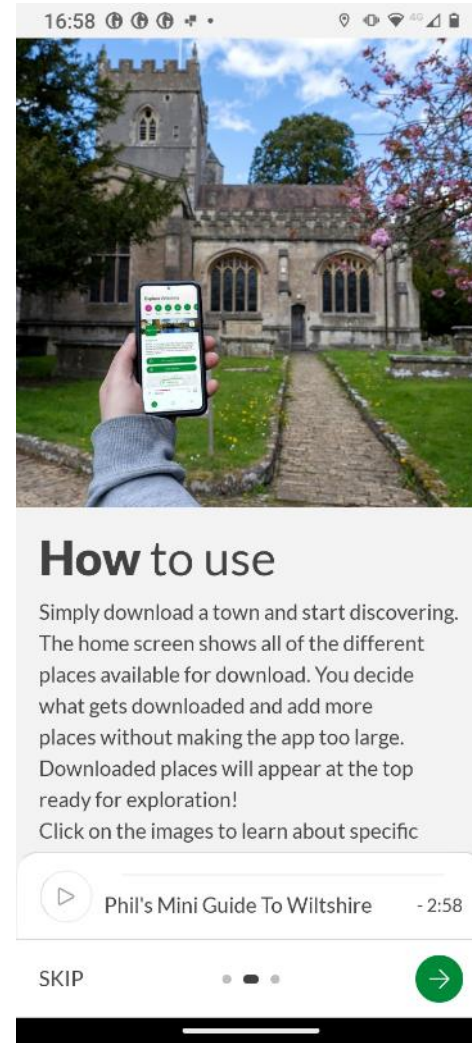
16:58

**How** to use

Simply download a town and start discovering. The home screen shows all of the different places available for download. You decide what gets downloaded and add more places without making the app too large. Downloaded places will appear at the top ready for exploration!
Click on the images to learn about specific

Phil's Mini Guide To Wiltshire -2:58

SKIP